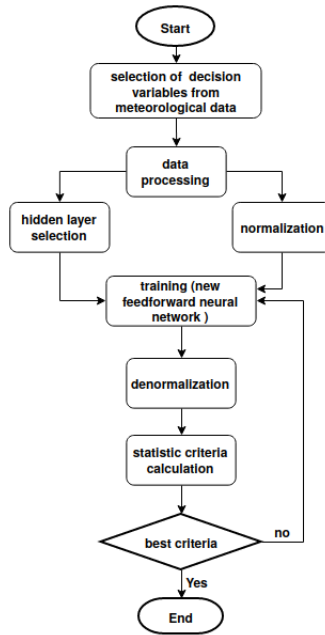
Start

selection of decision variables from meteorological data

data processing

hidden layer selection

normalization

training (new feedforward neural network )

denormalization

statistic criteria calculation

best criteria

no

Yes

End